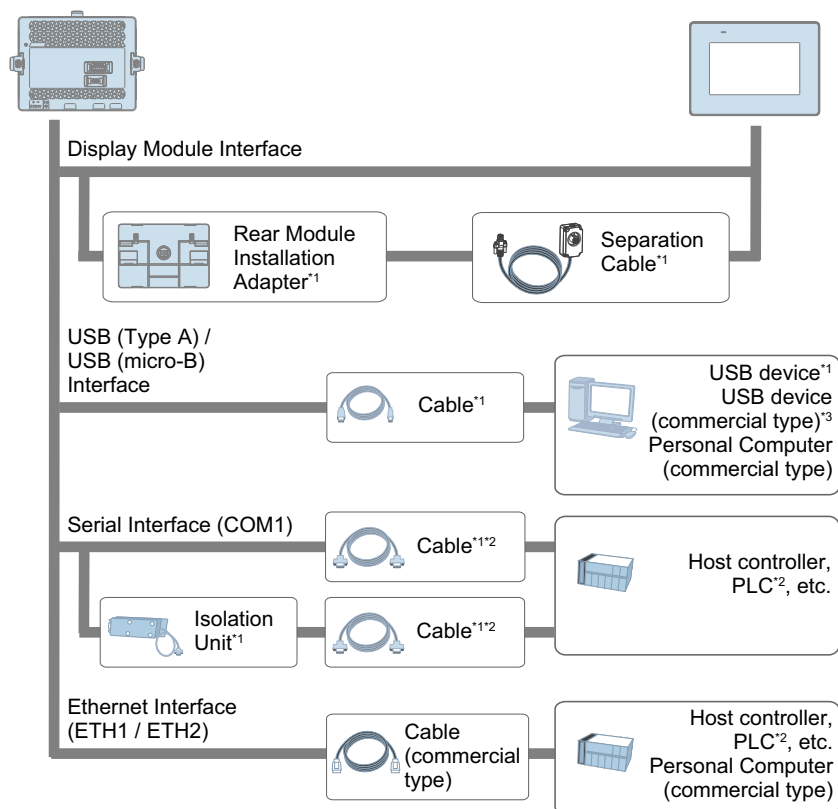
Display Module Interface

Rear Module Installation Adapter$^{*1}$

Separation Cable$^{*1}$

USB (Type A) / USB (micro-B) Interface

Cable$^{*1}$

USB device$^{*1}$
USB device (commercial type)$^{*3}$
Personal Computer (commercial type)

Serial Interface (COM1)

Cable$^{*1*2}$

Host controller, PLC$^{*2}$, etc.

Isolation Unit$^{*1}$

Cable$^{*1*2}$

Ethernet Interface (ETH1 / ETH2)

Cable (commercial type)

Host controller, PLC$^{*2}$, etc.
Personal Computer (commercial type)